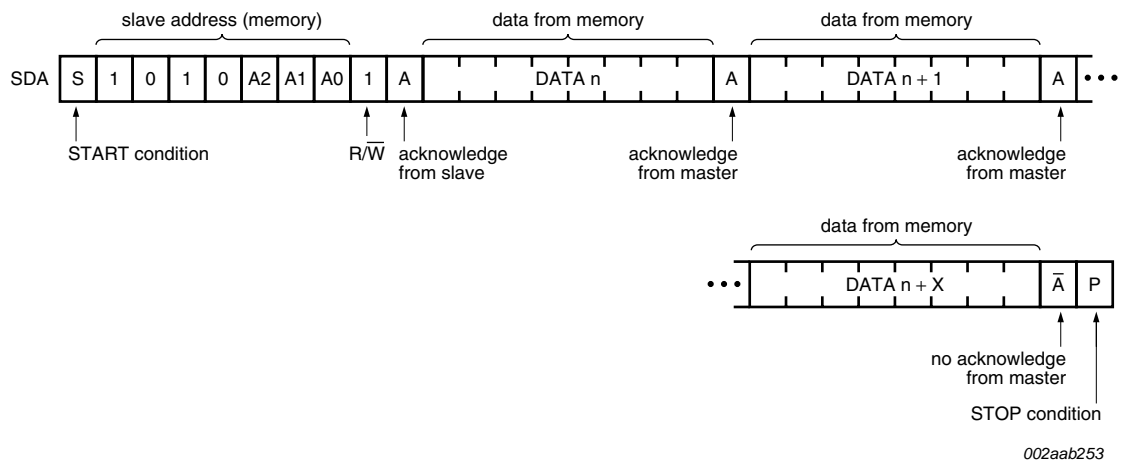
slave address (memory)

data from memory

data from memory

SDA

S

1

0

1

0

A2

A1

A0

1

A

DATA n

A

DATA n + 1

A

START condition

R/$\overline{W}$

acknowledge from slave

acknowledge from master

acknowledge from master

data from memory

DATA n + X

$\overline{A}$

P

no acknowledge from master

STOP condition

002aab253